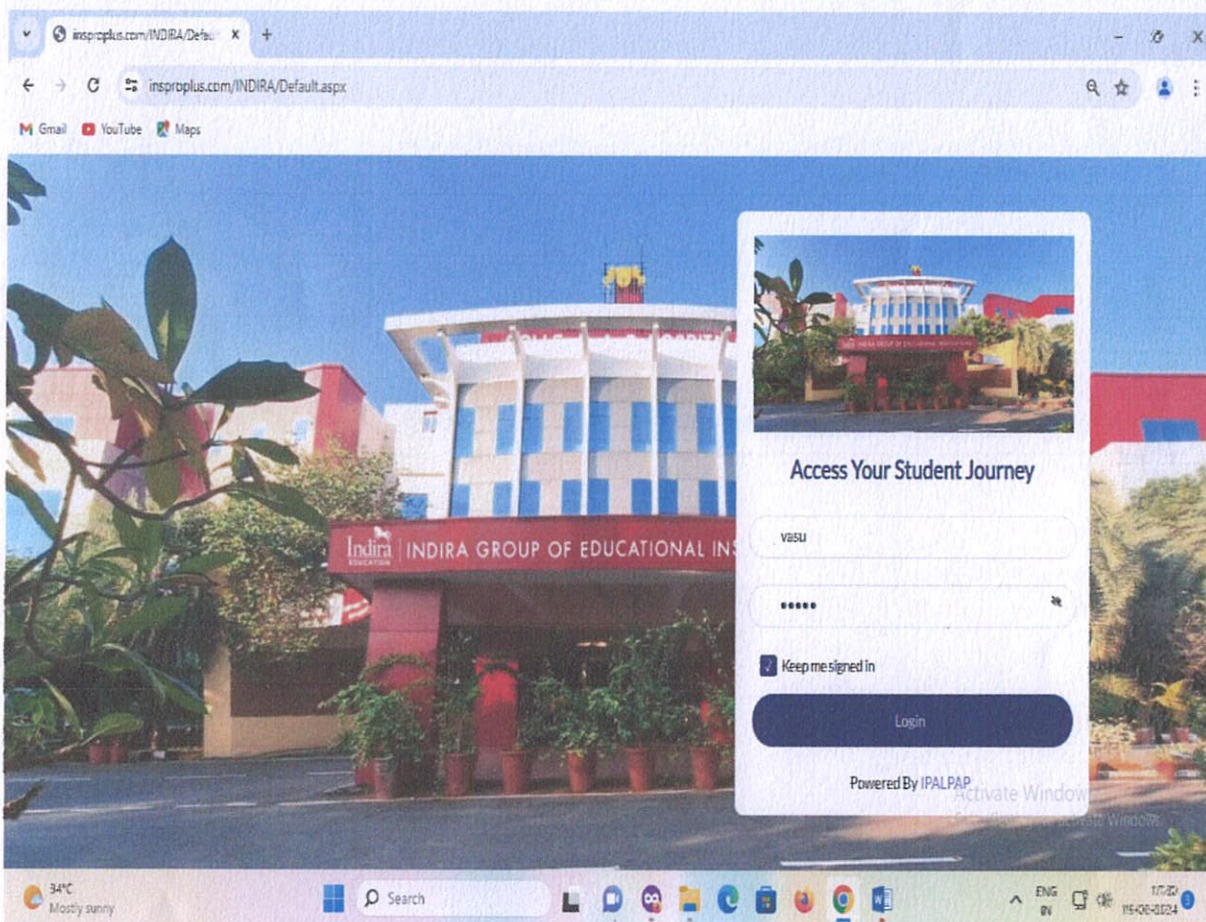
insproplus.com/INDIRA/Defau ×
+
insproplus.com/INDIRA/Default.aspx
Gmail YouTube Maps

Indira EDUCATION | INDIRA GROUP OF EDUCATIONAL INS

INDIRA GROUP OF EDUCATIONAL INSTITUTIONS

Access Your Student Journey

vasu

•••••

Keep me signed in

Login

Powered By IPALPAP

Activate Windows
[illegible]

34°C
Mostly sunny

Search

ENG
IN

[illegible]
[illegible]